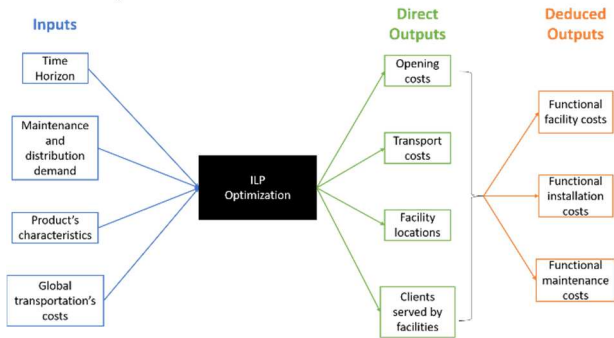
Inputs

Time Horizon

Maintenance and distribution demand

Product's characteristics

Global transportation's costs

ILP Optimization

Direct Outputs

Opening costs

Transport costs

Facility locations

Clients served by facilities

Deduced Outputs

Functional facility costs

Functional installation costs

Functional maintenance costs